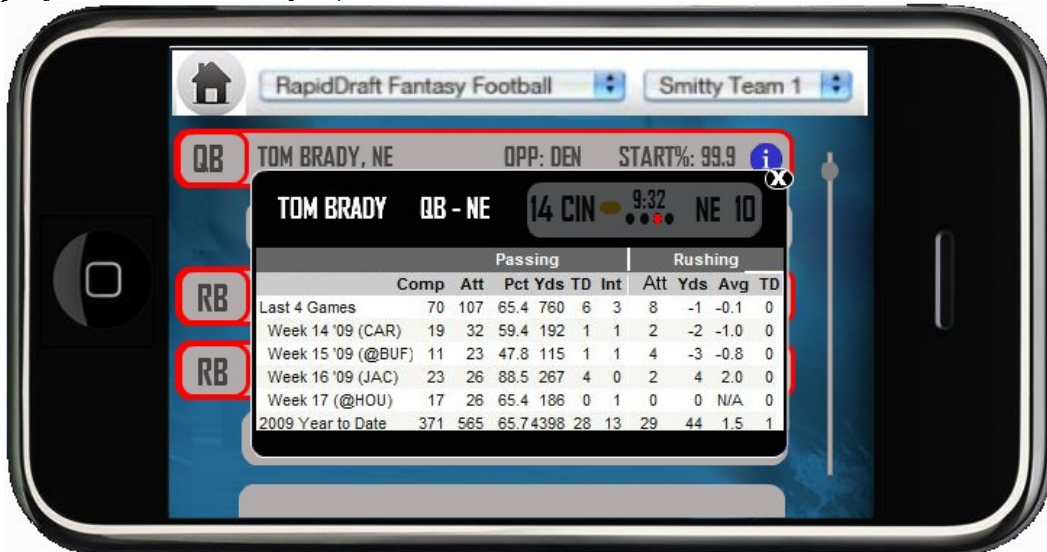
RapidDraft Fantasy Football

Smitty Team 1

QB TOM BRADY, NE OPP: DEN START%: 99.9

RB

RB

TOM BRADY QB - NE

14 CIN 9:32 NE 10

| | Passing | | | | | | Rushing | | | |
|---|---|---|---|---|---|---|---|---|---|---|
| | Comp | Att | Pct | Yds | TD | Int | Att | Yds | Avg | TD |
| Last 4 Games | 70 | 107 | 65.4 | 760 | 6 | 3 | 8 | -1 | -0.1 | 0 |
| Week 14 '09 (CAR) | 19 | 32 | 59.4 | 192 | 1 | 1 | 2 | -2 | -1.0 | 0 |
| Week 15 '09 (@BUF) | 11 | 23 | 47.8 | 115 | 1 | 1 | 4 | -3 | -0.8 | 0 |
| Week 16 '09 (JAC) | 23 | 26 | 88.5 | 267 | 4 | 0 | 2 | 4 | 2.0 | 0 |
| Week 17 (@HOU) | 17 | 26 | 65.4 | 186 | 0 | 1 | 0 | 0 | N/A | 0 |
| 2009 Year to Date | 371 | 565 | 65.7 | 4398 | 28 | 13 | 29 | 44 | 1.5 | 1 |